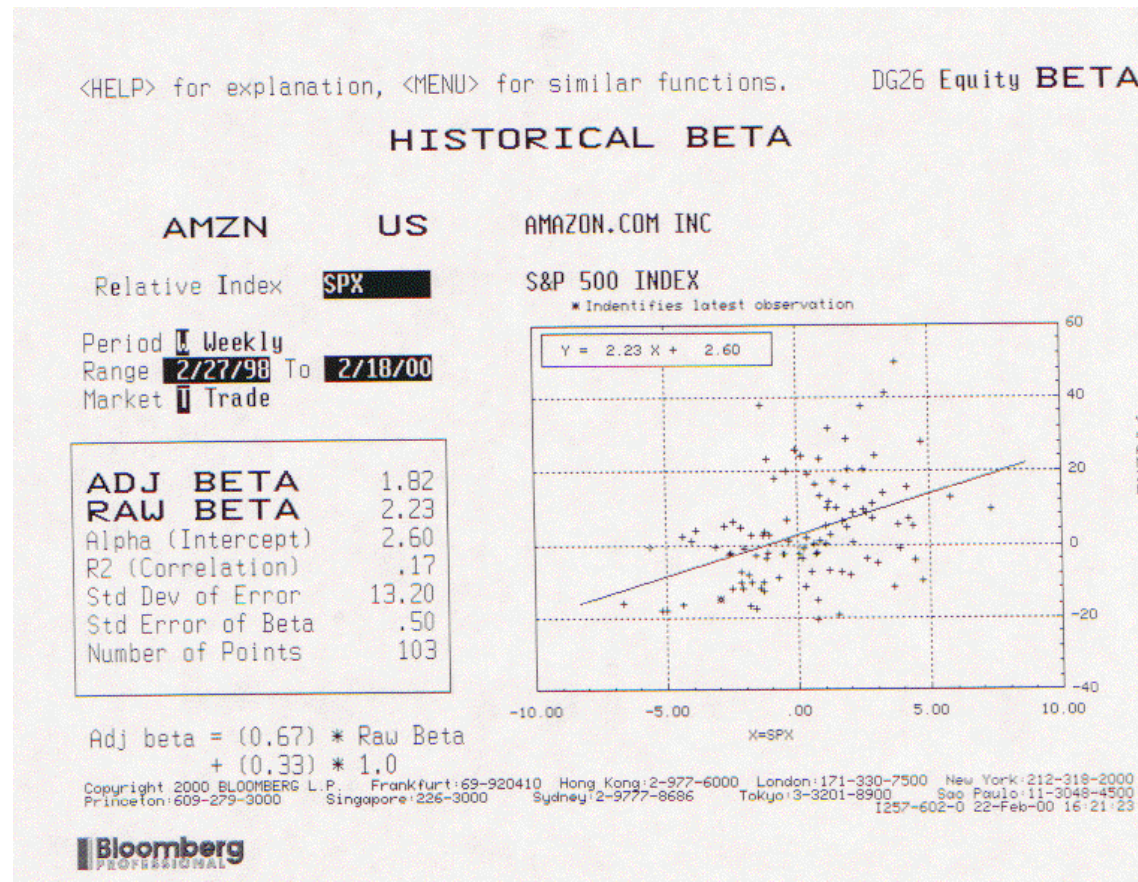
<HELP> for explanation, <MENU> for similar functions. DG26 Equity BETA

HISTORICAL BETA

AMZN US AMAZON.COM INC

Relative Index SPX S&P 500 INDEX

* Indentifies latest observation

Period W Weekly
Range 2/27/98 To 2/18/00
Market T Trade

Y = 2.23 X + 2.60

60
40
20
0
-20
-40

-10.00 -5.00 .00 5.00 10.00
X=SPX

| | |
|---|---|
| ADJ BETA | 1.82 |
| RAW BETA | 2.23 |
| Alpha (Intercept) | 2.60 |
| R2 (Correlation) | .17 |
| Std Dev of Error | 13.20 |
| Std Error of Beta | .50 |
| Number of Points | 103 |

Adj beta = (0.67) * Raw Beta + (0.33) * 1.0

Copyright 2000 BLOOMBERG L.P. Frankfurt:69-920410 Hong Kong:2-977-6000 London:171-330-7500 New York:212-318-2000
Princeton:609-279-3000 Singapore:226-3000 Sydney:2-9777-8686 Tokyo:3-3201-8900 Sao Paulo:11-3048-4500
I257-602-0 22-Feb-00 16:21:23

Bloomberg PROFESSIONAL